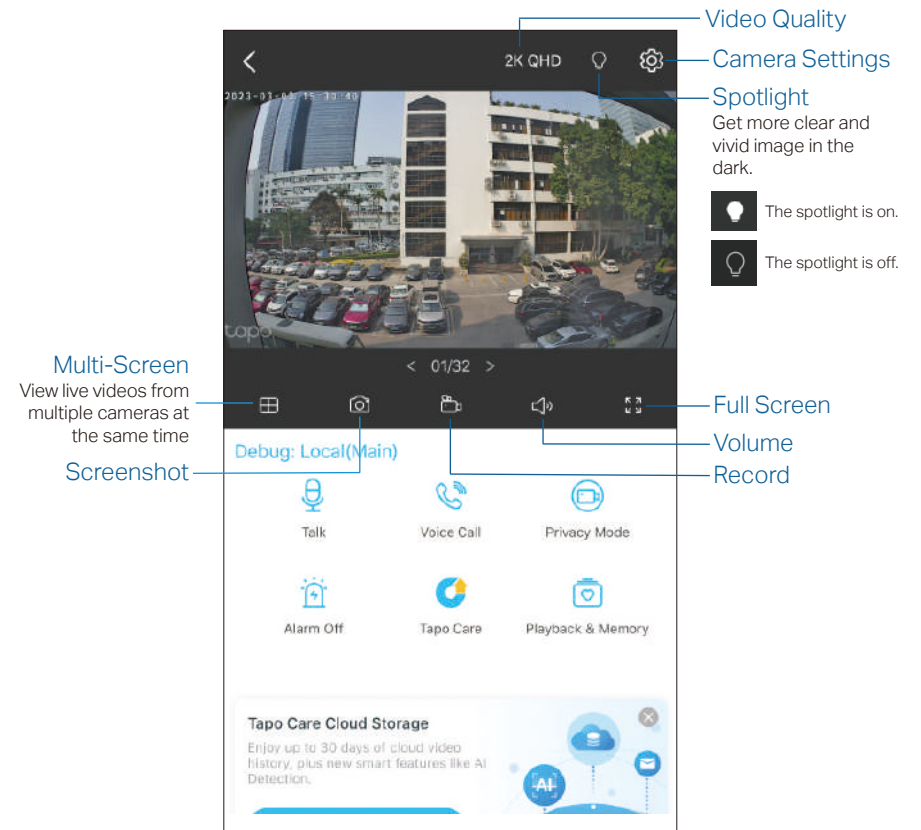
Video Quality

2K QHD

Camera Settings

Spotlight
Get more clear and vivid image in the dark.

The spotlight is on.

The spotlight is off.

2023-01-01 15:30:40

tapo

< 01/32 >

Multi-Screen
View live videos from multiple cameras at the same time

Full Screen

Volume

Record

Screenshot

Debug: Local(Main)

Talk

Voice Call

Privacy Mode

Alarm Off

Tapo Care

Playback & Memory

Tapo Care Cloud Storage
Enjoy up to 30 days of cloud video history, plus new smart features like AI Detection.

AI